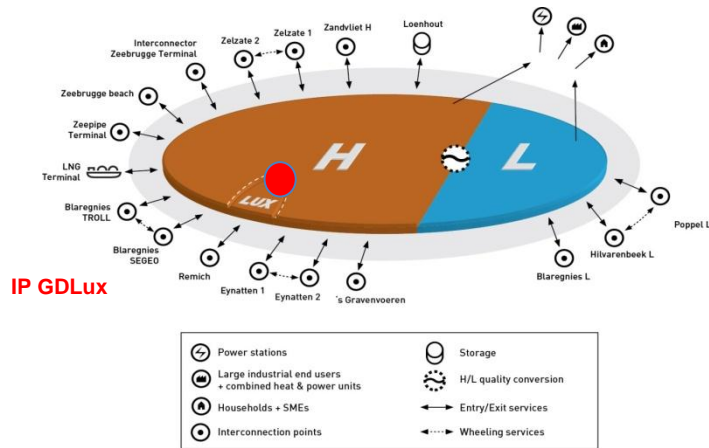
Interconnector Zeebrugge Terminal
Zelzate 2
Zelzate 1
Zandvliet H
Loenhout
Zeebrugge beach
Zeepipe Terminal
LNG Terminal
Blaregnies TROLL
Blaregnies SEGEO
Remich
Eynatten 1
Eynatten 2
's Gravenvoeren
Blaregnies L
Hilvarenbeek L
Poppel L
H
L
LUX
IP GDLux

Power stations
Large industrial end users + combined heat & power units
Households + SMEs
Interconnection points
Storage
H/L quality conversion
Entry/Exit services
Wheeling services